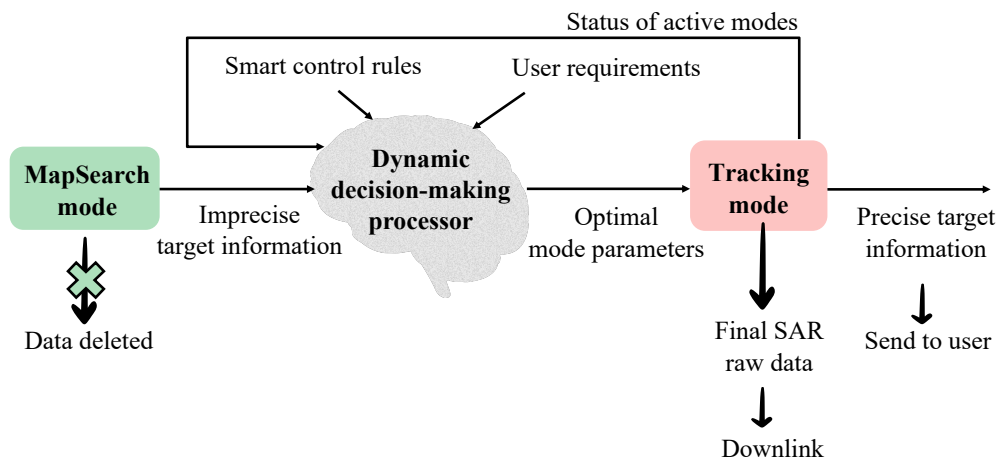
Status of active modes

Smart control rules

User requirements

MapSearch mode

Imprecise target information

Dynamic decision-making processor

Optimal mode parameters

Tracking mode

Precise target information

Data deleted

Final SAR raw data

Send to user

Downlink